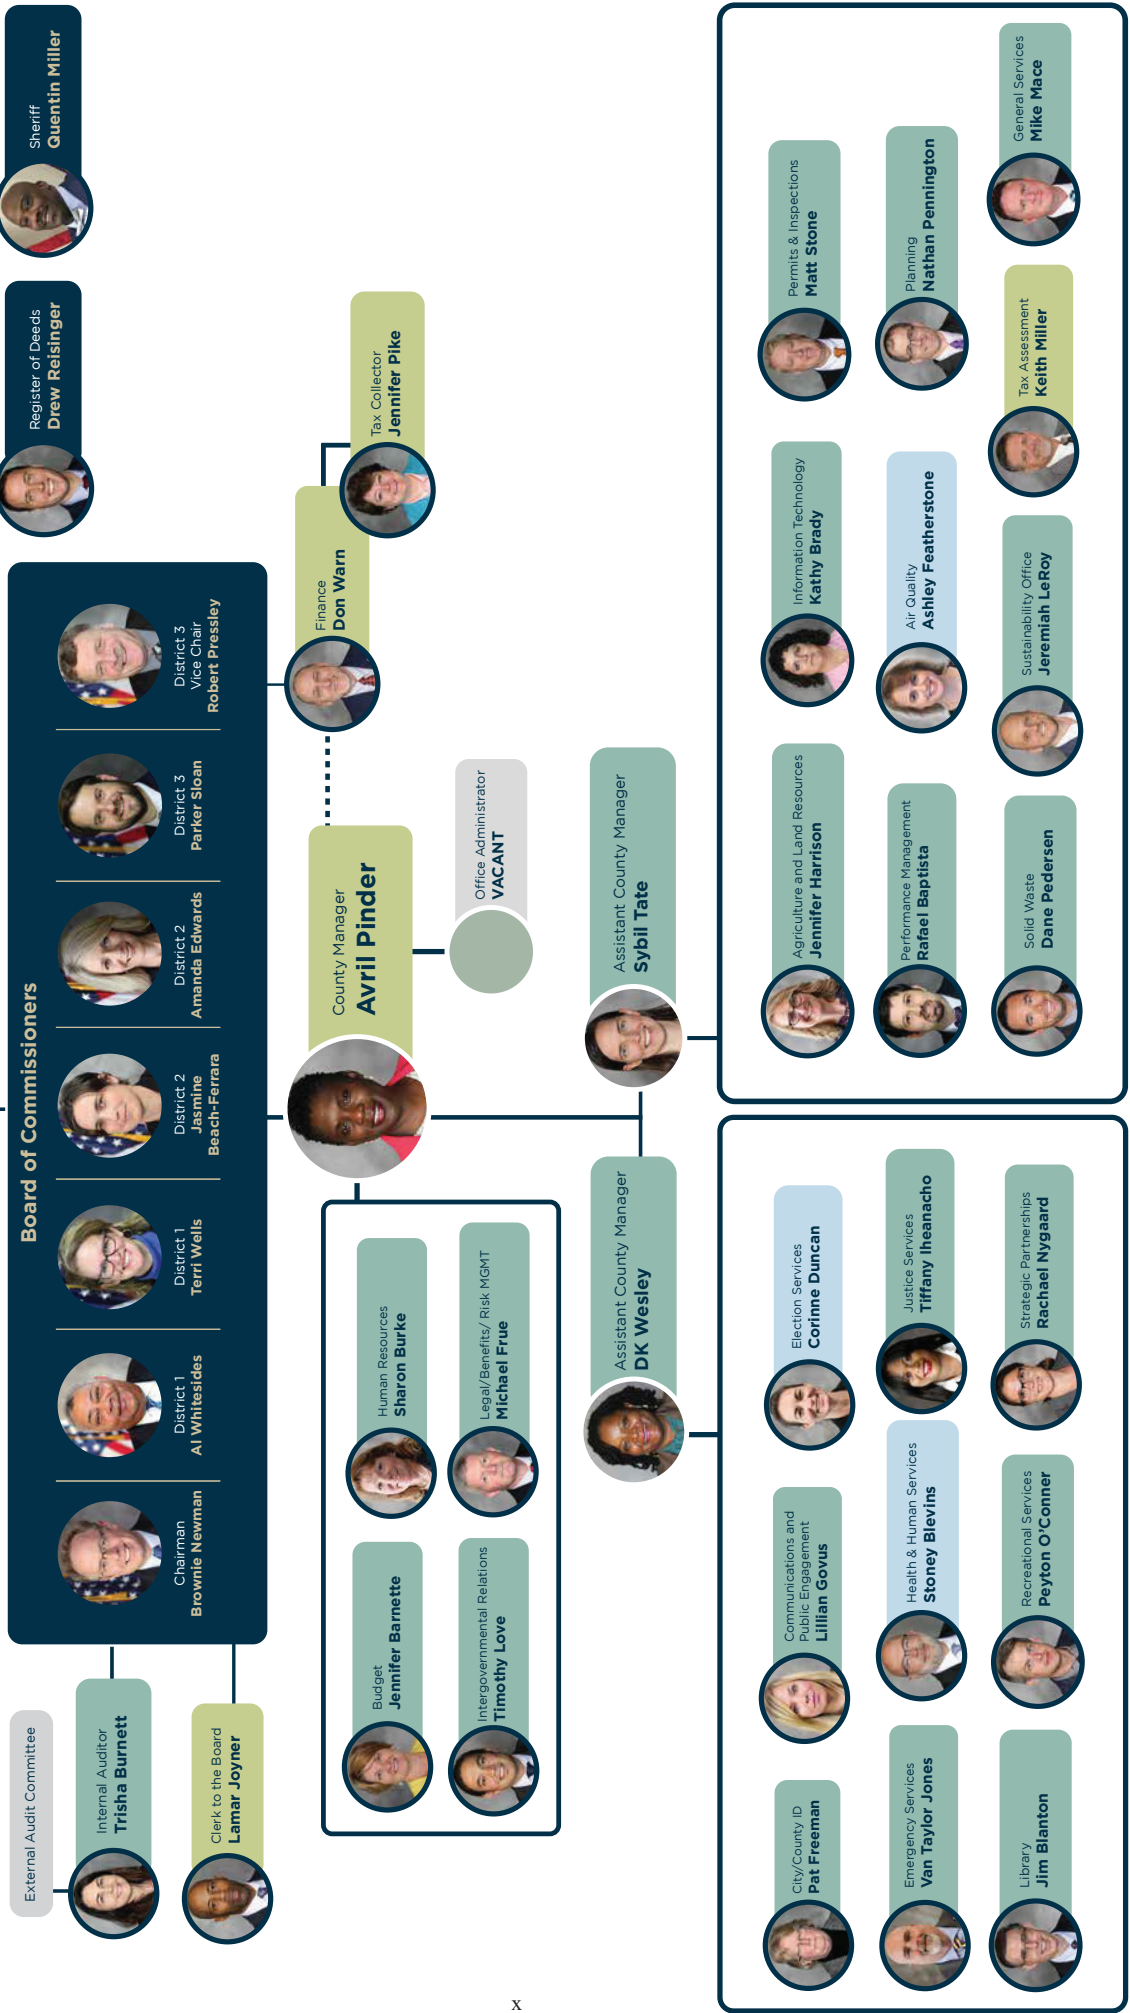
Sheriff
Quentin Miller

Register of Deeds
Drew Reisinger

Board of Commissioners

District 3
Vice Chair
Robert Pressley

District 3
Parker Sloan

District 2
Amanda Edwards

District 2
Jasmine Beach-Ferrara

District 1
Terri Wells

District 1
Al Whitesides

Chairman
Brownie Newman

External Audit Committee

Internal Auditor
Trisha Burnett

Clerk to the Board
Lamar Joyner

Tax Collector
Jennifer Pike

Finance
Don Warn

County Manager
Avril Pinder

Office Administrator
VACANT

Human Resources
Sharon Burke

Legal/Benefits/ Risk MGMT
Michael Frue

Budget
Jennifer Barnette

Intergovernmental Relations
Timothy Love

Assistant County Manager
Sybil Tate

Assistant County Manager
DK Wesley

Permits & Inspections
Matt Stone

Planning
Nathan Pennington

General Services
Mike Mace

Information Technology
Kathy Brady

Air Quality
Ashley Featherstone

Tax Assessment
Keith Miller

Agriculture and Land Resources
Jennifer Harrison

Performance Management
Rafael Baptista

Sustainability Office
Jeremiah LeRoy

Solid Waste
Dane Pedersen

Election Services
Corinne Duncan

Justice Services
Tiffany Iheanacho

Strategic Partnerships
Rachael Nygaard

Communications and Public Engagement
Lillian Govus

Health & Human Services
Stoney Blevins

Recreational Services
Peyton O'Conner

City/County ID
Pat Freeman

Emergency Services
Van Taylor Jones

Library
Jim Blanton

x